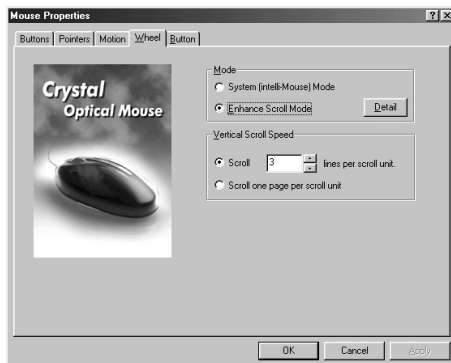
Mouse Properties

? X

Buttons | Pointers | Motion | Wheel | Button

Crystal
Optical Mouse

Mode

System (intelli-Mouse) Mode

Enhance Scroll Mode

Detail

Vertical Scroll Speed

Scroll 3 lines per scroll unit.

Scroll one page per scroll unit

OK Cancel Apply